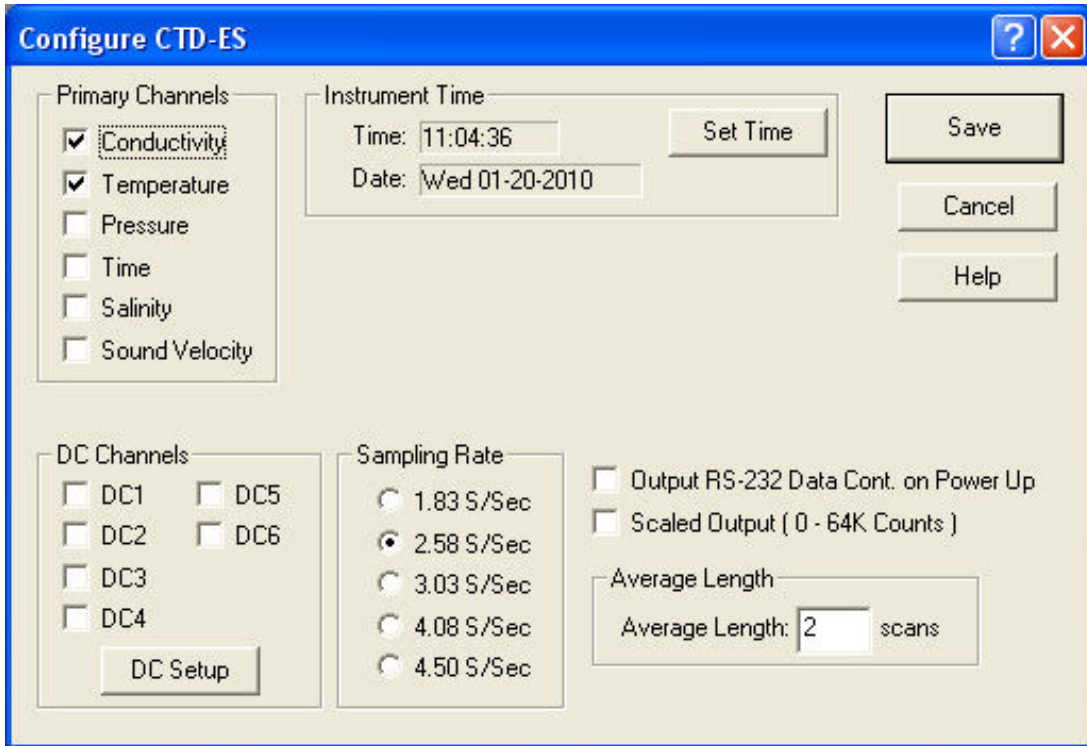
Configure CTD-ES

Primary Channels
Conductivity
Temperature
Pressure
Time
Salinity
Sound Velocity

Instrument Time
Time: 11:04:36
Date: Wed 01-20-2010
Set Time

Save
Cancel
Help

DC Channels
DC1
DC5
DC2
DC6
DC3
DC4
DC Setup

Sampling Rate
1.83 S/Sec
2.58 S/Sec
3.03 S/Sec
4.08 S/Sec
4.50 S/Sec

Output RS-232 Data Cont. on Power Up
Scaled Output ( 0 - 64K Counts )

Average Length
Average Length: 2 scans